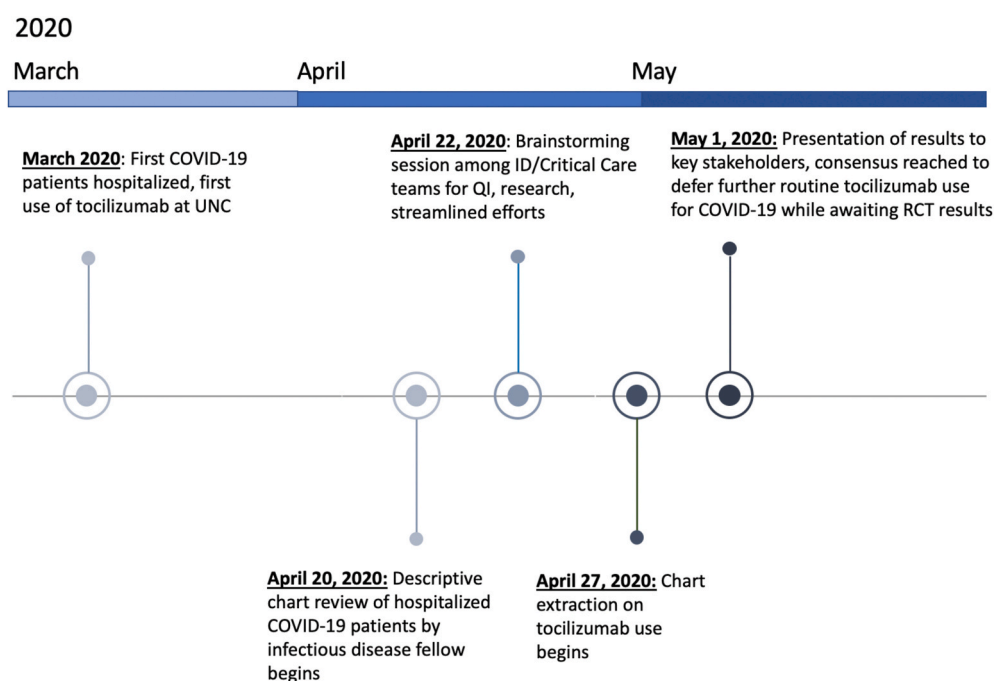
2020

March

April

May

March 2020: First COVID-19 patients hospitalized, first use of tocilizumab at UNC

April 22, 2020: Brainstorming session among ID/Critical Care teams for QI, research, streamlined efforts

May 1, 2020: Presentation of results to key stakeholders, consensus reached to defer further routine tocilizumab use for COVID-19 while awaiting RCT results

April 20, 2020: Descriptive chart review of hospitalized COVID-19 patients by infectious disease fellow begins

April 27, 2020: Chart extraction on tocilizumab use begins